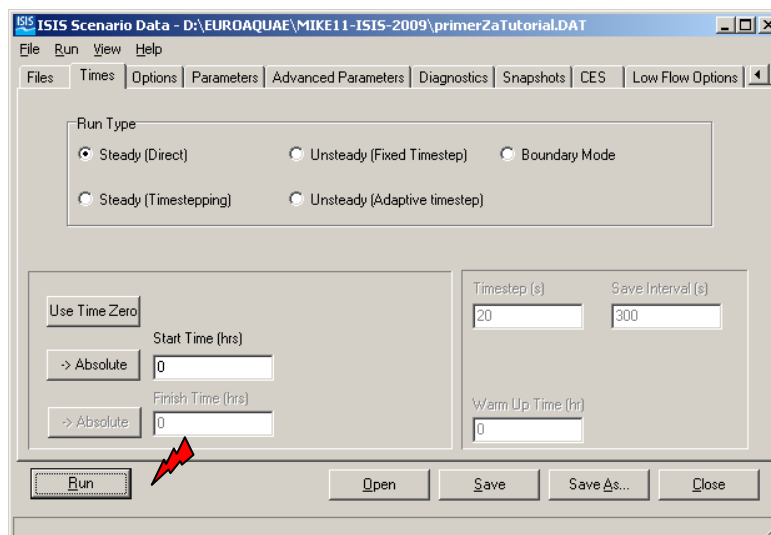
ISIS ISIS Scenario Data - D:\EUROAQUAE\MIKE11-ISIS-2009\primerZaTutorial.DAT

File Run View Help

Files Times Options Parameters Advanced Parameters Diagnostics Snapshots CES Low Flow Options

Run Type

Steady (Direct)

Unsteady (Fixed Timestep)

Boundary Mode

Steady (Timestepping)

Unsteady (Adaptive timestep)

Use Time Zero

Start Time (hrs)

-> Absolute

0

Finish Time (hrs)

-> Absolute

0

Timestep (s)

20

Save Interval (s)

300

Warm Up Time (hr)

0

Run

Open

Save

Save As...

Close